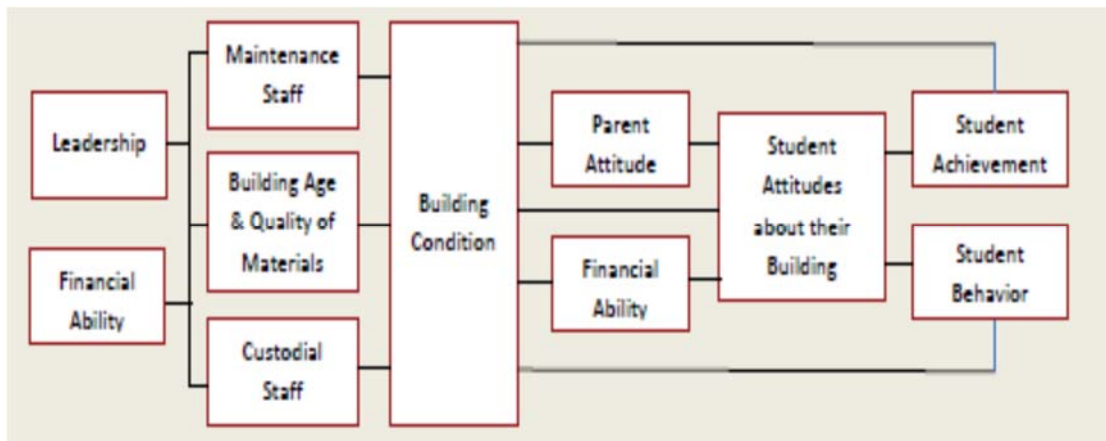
Leadership

Financial Ability

Maintenance Staff

Building Age & Quality of Materials

Custodial Staff

Building Condition

Parent Attitude

Financial Ability

Student Attitudes about their Building

Student Achievement

Student Behavior